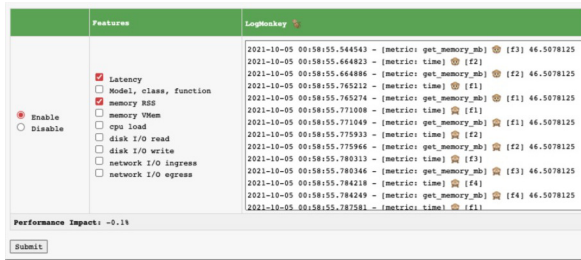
| | Features | LogMonkey |
|---|---|---|
| Enable<br>Disable | Latency<br>Model, class, function<br>memory RSS<br>memory VMem<br>cpu load<br>disk I/O read<br>disk I/O write<br>network I/O ingress<br>network I/O egress | 2021-10-05 00:58:55.544543 - [metric: get_memory_mb] [f3] 46.5078125<br>2021-10-05 00:58:55.664823 - [metric: time] [f2]<br>2021-10-05 00:58:55.664886 - [metric: get_memory_mb] [f2] 46.5078125<br>2021-10-05 00:58:55.765212 - [metric: time] [f1]<br>2021-10-05 00:58:55.765274 - [metric: get_memory_mb] [f1] 46.5078125<br>2021-10-05 00:58:55.771008 - [metric: time] [f1]<br>2021-10-05 00:58:55.771049 - [metric: get_memory_mb] [f1] 46.5078125<br>2021-10-05 00:58:55.775933 - [metric: time] [f2]<br>2021-10-05 00:58:55.775966 - [metric: get_memory_mb] [f2] 46.5078125<br>2021-10-05 00:58:55.780313 - [metric: time] [f3]<br>2021-10-05 00:58:55.780346 - [metric: get_memory_mb] [f3] 46.5078125<br>2021-10-05 00:58:55.784218 - [metric: time] [f4]<br>2021-10-05 00:58:55.784249 - [metric: get_memory_mb] [f4] 46.5078125<br>2021-10-05 00:58:55.787581 - [metric: time] [f1] |

Performance Impact: ~0.1%

Submit